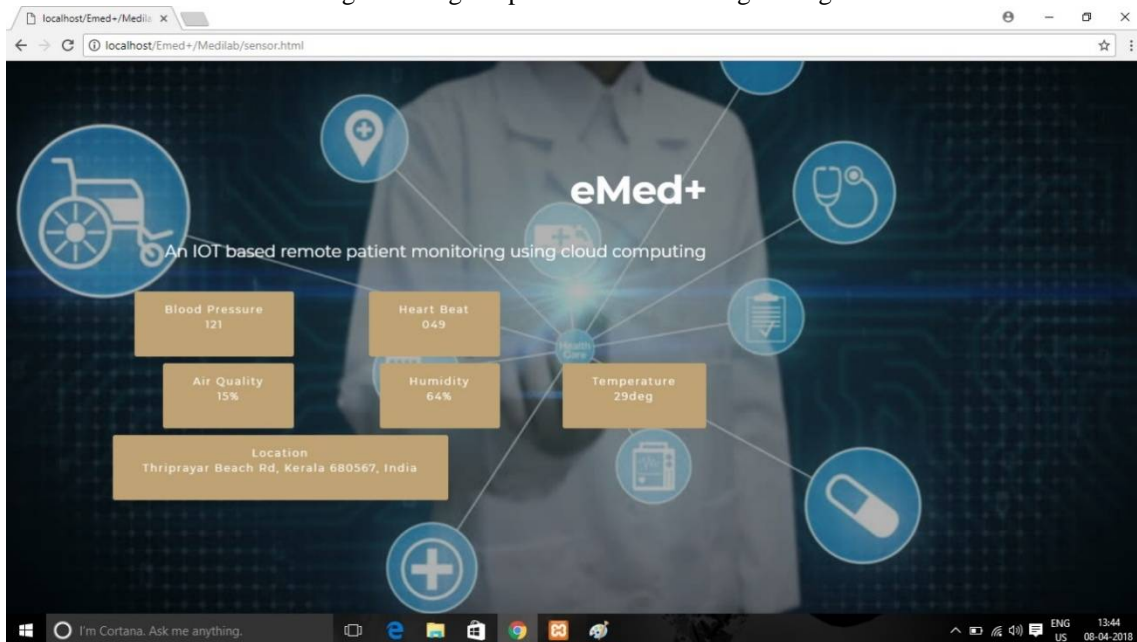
localhost/Emed+/Medila ×

localhost/Emed+/Medilab/sensor.html

eMed+

An IOT based remote patient monitoring using cloud computing

Blood Pressure
121

Heart Beat
049

Air Quality
15%

Humidity
64%

Temperature
29deg

Location
Thriprayar Beach Rd, Kerala 680567, India

Health Care

I'm Cortana. Ask me anything.

ENG
US

13:44
08-04-2018